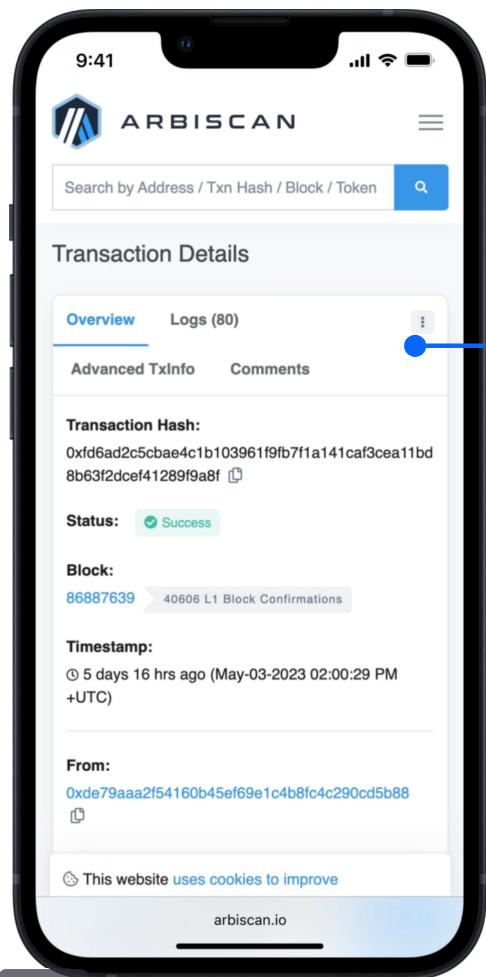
9:41

ARBISCAN

Search by Address / Txn Hash / Block / Token

Transaction Details

Overview Logs (80)

Advanced TxInfo Comments

Transaction Hash:
0xfd6ad2c5cbae4c1b103961f9fb7f1a141caf3cea11bd8b63f2dcef41289f9a8f

Status: Success

Block:
86887639 40606 L1 Block Confirmations

Timestamp:
5 days 16 hrs ago (May-03-2023 02:00:29 PM +UTC)

From:
0xde79aaa2f54160b45ef69e1c4b8fc4c290cd5b88

This website uses cookies to improve

arbiscan.io